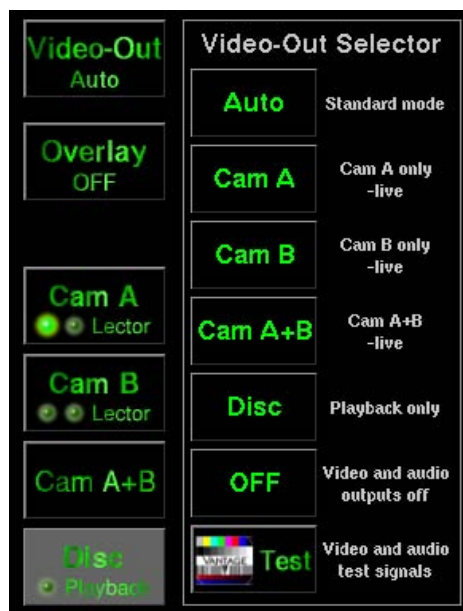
Video-Out
Auto

Overlay
OFF

Cam A
Lector

Cam B
Lector

Cam A+B

Disc
Playback

Video-Out Selector

Auto
Standard mode

Cam A
Cam A only -live

Cam B
Cam B only -live

Cam A+B
Cam A+B -live

Disc
Playback only

OFF
Video and audio outputs off

VANTAGE
Test
Video and audio test signals